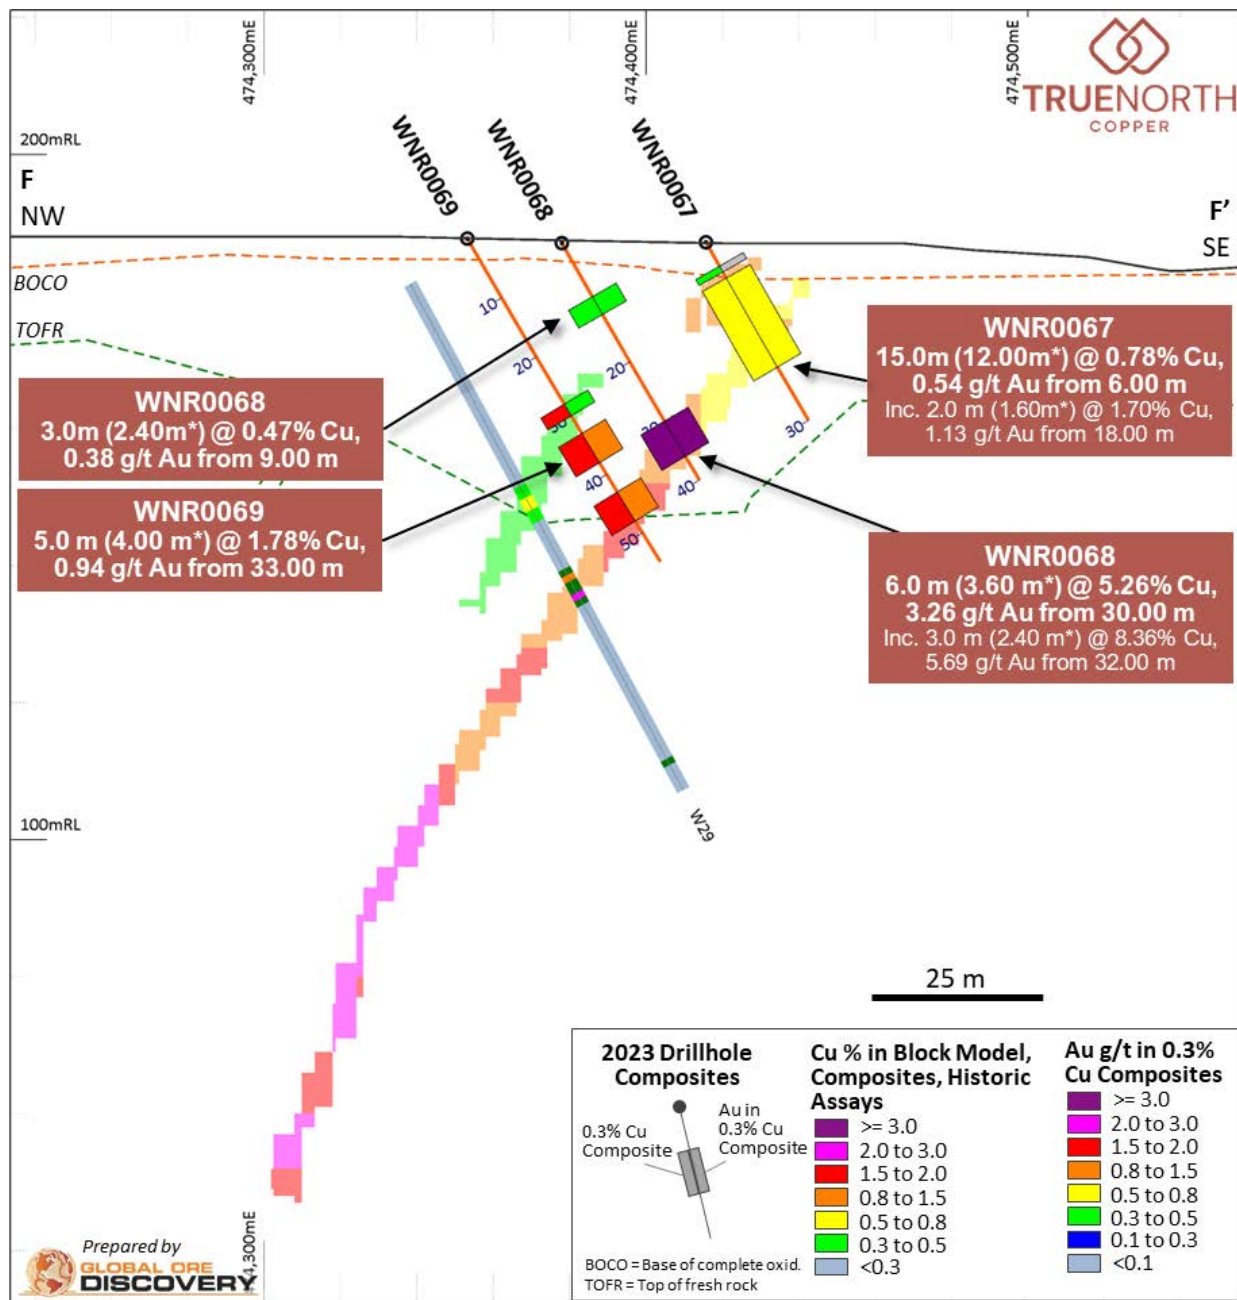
474,300mE

474,400mE

474,500mE

TRUENORTH
COPPER

200mRL

F
NW

F'
SE

WNR0069

WNR0068

WNR0067

BOCO

TOFR

10

20

20

30

30

40

40

50

WNR0067
15.0m (12.00m*) @ 0.78% Cu, 0.54 g/t Au from 6.00 m
Inc. 2.0 m (1.60m*) @ 1.70% Cu, 1.13 g/t Au from 18.00 m

WNR0068
3.0m (2.40m*) @ 0.47% Cu, 0.38 g/t Au from 9.00 m

WNR0069
5.0 m (4.00 m*) @ 1.78% Cu, 0.94 g/t Au from 33.00 m

WNR0068
6.0 m (3.60 m*) @ 5.26% Cu, 3.26 g/t Au from 30.00 m
Inc. 3.0 m (2.40 m*) @ 8.36% Cu, 5.69 g/t Au from 32.00 m

W29

100mRL

25 m

474,300mE

Prepared by
GLOBAL ORE
DISCOVERY

2023 Drillhole Composites

0.3% Cu Composite

Au in 0.3% Cu Composite

BOCO = Base of complete oxid.
TOFR = Top of fresh rock

Cu % in Block Model, Composites, Historic Assays
>= 3.0
2.0 to 3.0
1.5 to 2.0
0.8 to 1.5
0.5 to 0.8
0.3 to 0.5
<0.3

Au g/t in 0.3% Cu Composites
>= 3.0
2.0 to 3.0
1.5 to 2.0
0.8 to 1.5
0.5 to 0.8
0.3 to 0.5
0.1 to 0.3
<0.1